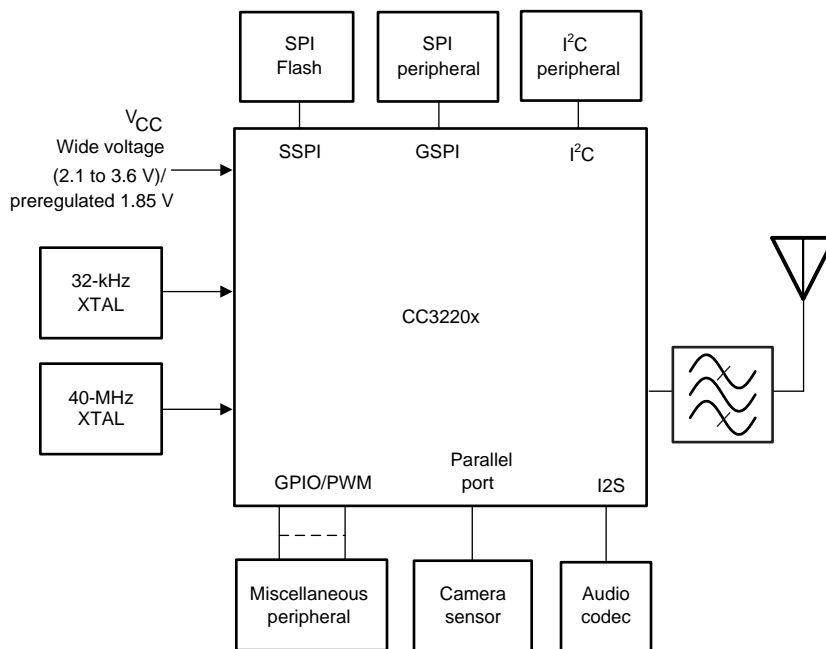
SPI Flash

SPI peripheral

$I^2C$ peripheral

$V_{CC}$
Wide voltage
(2.1 to 3.6 V)/
preregulated 1.85 V

SSPI

GSPI

$I^2C$

32-kHz XTAL

CC3220x

40-MHz XTAL

GPIO/PWM

Parallel port

I2S

Miscellaneous peripheral

Camera sensor

Audio codec